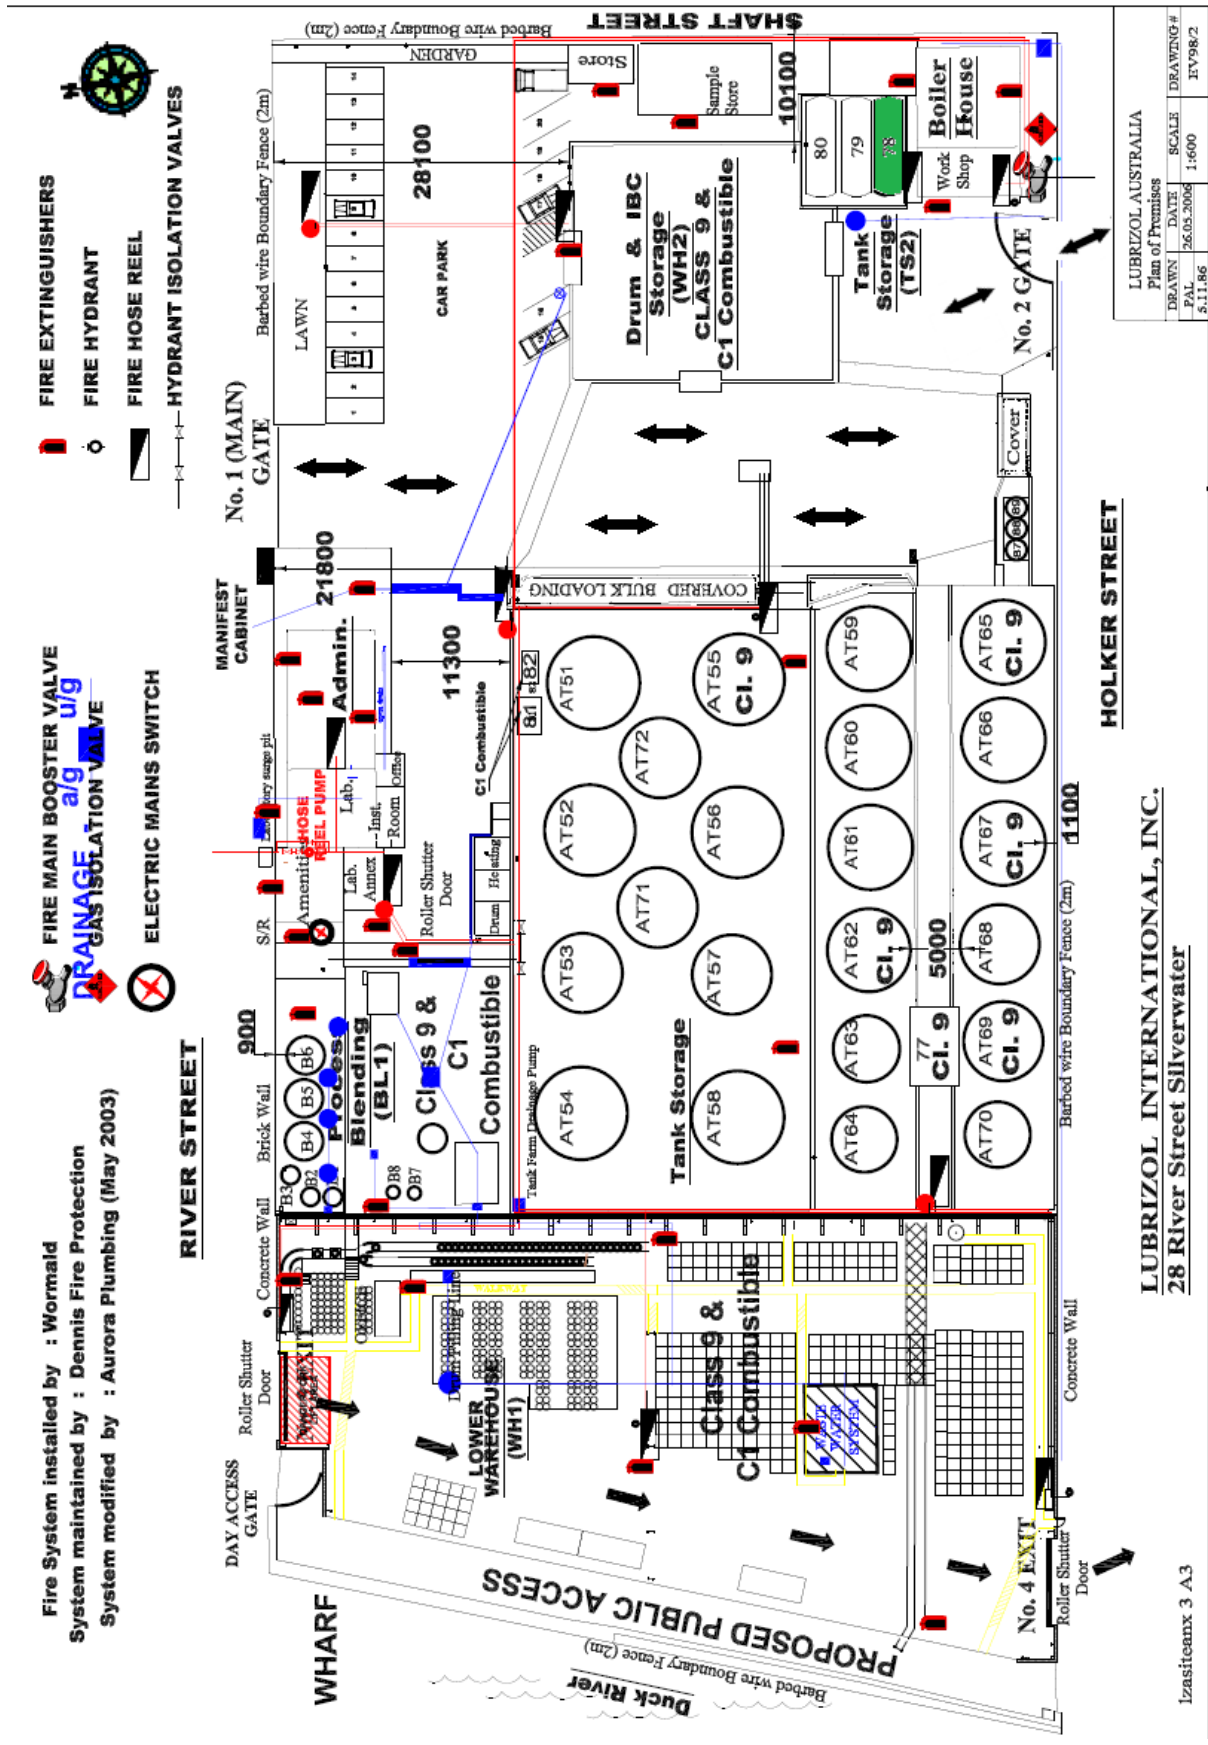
N

FIRE EXTINGUISHERS
FIRE HYDRANT
FIRE HOSE REEL
HYDRANT ISOLATION VALVES
FIRE MAIN BOOSTER VALVE
DRAINAGE a/g u/g
GAS ISOLATION VALVE
ELECTRIC MAINS SWITCH

Fire System installed by : Wormald
System maintained by : Dennis Fire Protection
System modified by : Aurora Plumbing (May 2003)

RIVER STREET

SHAFT STREET
Barbed wire Boundary Fence (2m)
GARDEN
Store
Sample Store
10100
Boiler House
80
79
78
Work Shop
LAWN
Barbed wire Boundary Fence (2m)
28100
CAR PARK
Drum & IBC Storage (WH2) CLASS 9 & C1 Combustible
Tank Storage (TS2)
No. 2 GATE
No. 1 (MAIN) GATE
Cover
B7 B8 B9
MANIFEST CABINET
21800
COVERED BULK LOADING
11300
Admin.
C1 Combustible
82
81
Lab.
Inst. Room
Office
HOSE REEL PUMP
Amenities
Lab. Annex
Roller Shutter Door
Heating
Drum
S/R
900
Brick Wall
B3 B2 B4 B5 B6 B8 B7
Process Blending (BL1)
Class 9 & C1 Combustible
Tank Farm Drainage Pump
AT51 AT52 AT53 AT54 AT55 Cl. 9 AT56 AT57 AT58 AT71 AT72
Tank Storage
AT59 AT60 AT61 AT62 Cl. 9 AT63 AT64
5000
77 Cl. 9
AT65 Cl. 9 AT66 AT67 Cl. 9 AT68 AT69 Cl. 9 AT70
1100
Barbed wire Boundary Fence (2m)
HOLKER STREET
Concrete Wall
OFFICE
Roller Shutter Door
Drum Filling Line
LOWER WAREHOUSE (WH1)
Class 9 & C1 Combustible
WATER SYSTEM
Concrete Wall
DAY ACCESS GATE
WHARF
PROPOSED PUBLIC ACCESS
Barbed wire Boundary Fence (2m)
Duck River
No. 4 EXIT
Roller Shutter Door

LUBRIZOL AUSTRALIA
Plan of Premises
DRAWN PAL 5.11.86
DATE 26.05.2006
SCALE 1:600
DRAWING # EV98/2

LUBRIZOL INTERNATIONAL, INC.
28 River Street Silverwater

Izasiteanx 3 A3